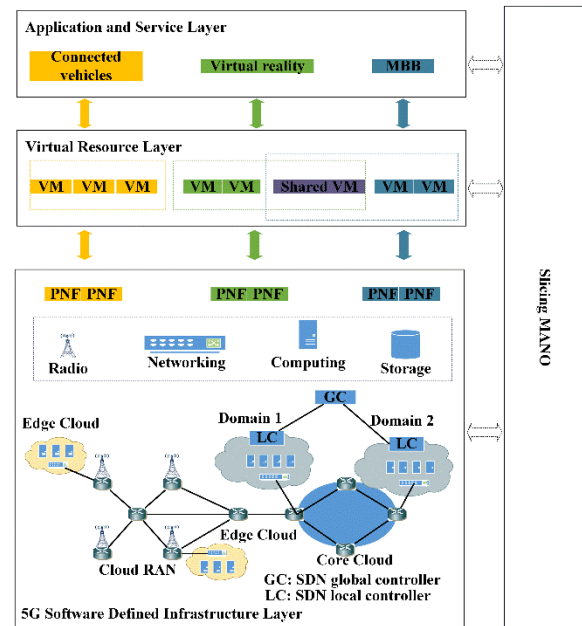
Application and Service Layer

Connected vehicles

Virtual reality

MBB

Virtual Resource Layer

VM VM VM

VM VM

Shared VM

VM VM

PNF PNF

PNF PNF

PNF PNF

Radio

Networking

Computing

Storage

GC

Domain 1

Domain 2

LC

LC

Edge Cloud

Edge Cloud

Core Cloud

Cloud RAN

GC: SDN global controller
LC: SDN local controller

5G Software Defined Infrastructure Layer

Slicing MANO